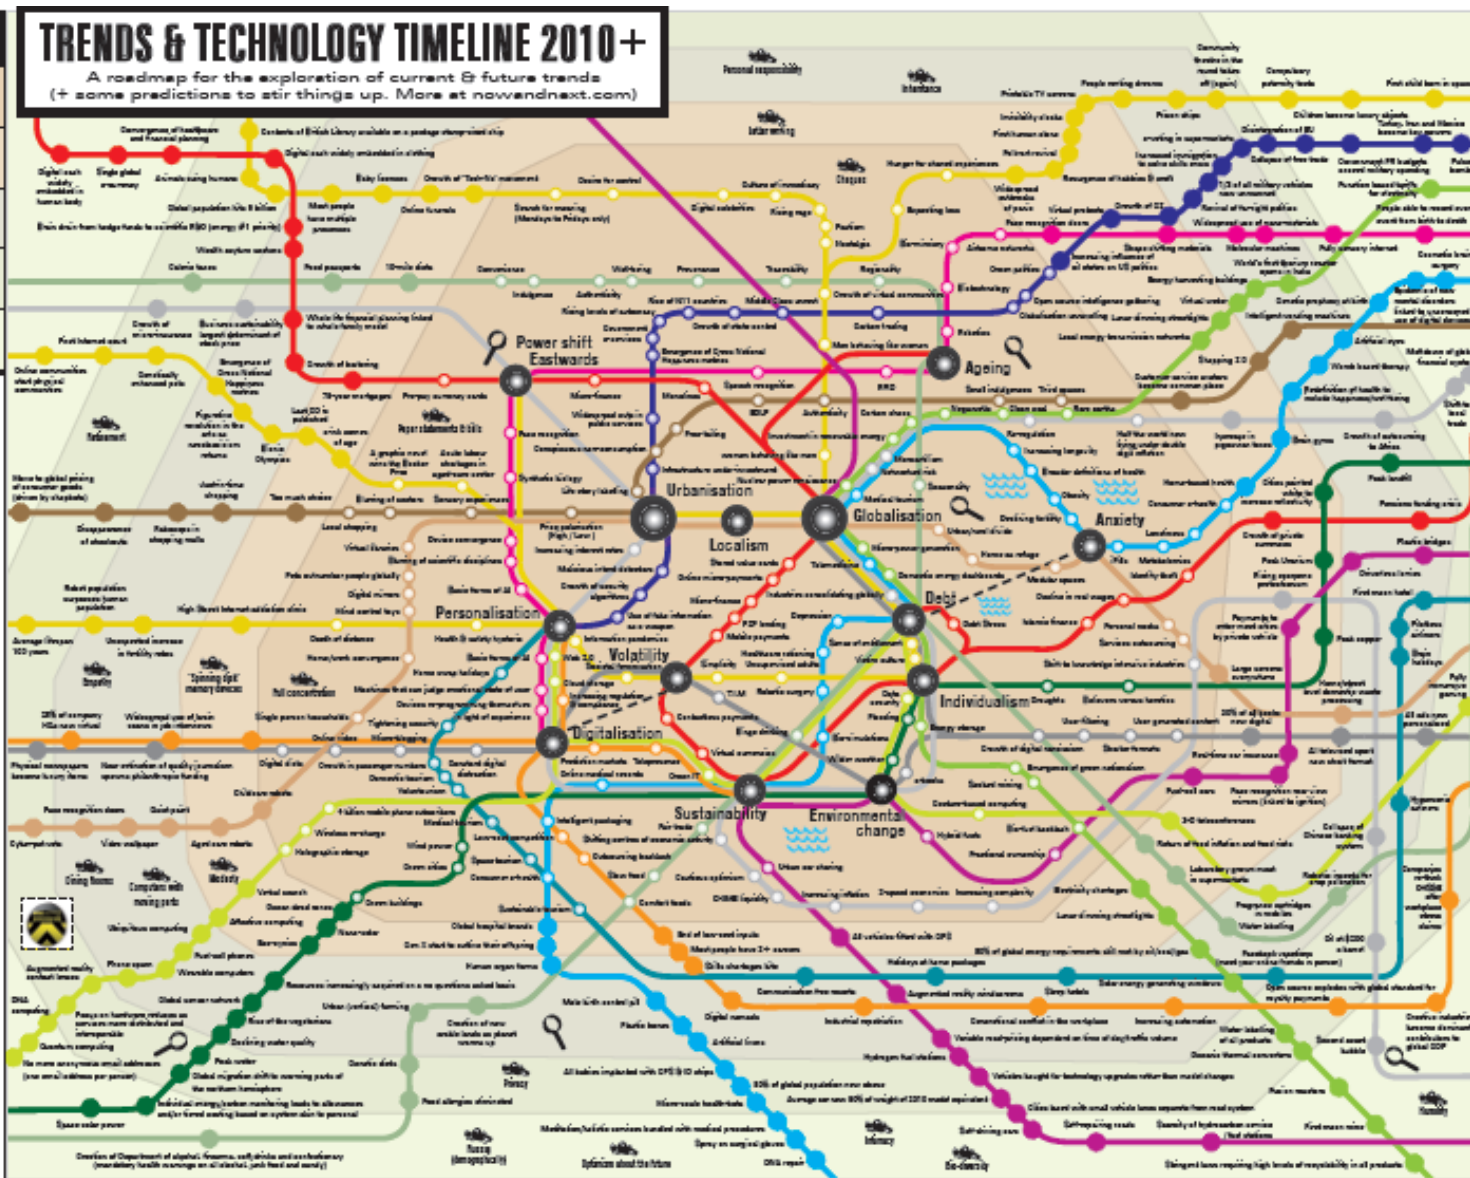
TRENDS & TECHNOLOGY TIMELINE 2010+

A roadmap for the exploration of current & future trends
(+ some predictions to stir things up. More at nowandnext.com)

Power shift Eastwards

Ageing

Urbanisation

Localism

Globalisation

Anxiety

Debt

Personalisation

Volatility

Individualism

Digitalisation

Sustainability

Environmental change

Personal responsibility

Interface

Intermeshing

Cheapness

Rebalance

Empathy

Fun concentration

Dining Rooms

Happiness

Privacy

Infancy

Bio-diversity

Humanity

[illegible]